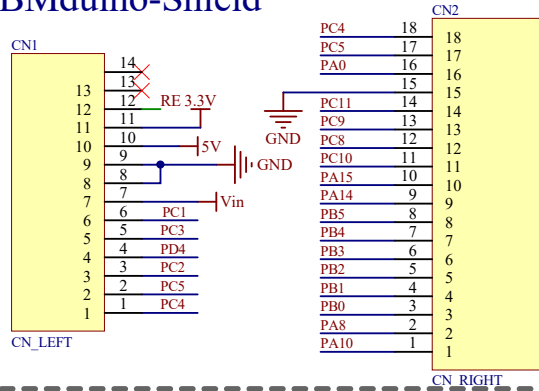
BMduino-Shield

CN1

14
13
13 12 RE 3.3V
12 11
11 10
10 9 5V
9 8 GND
8 7
7 6 Vin
6 PC1
5 5 PC3
4 4 PD4
3 3 PC2
2 2 PC5
1 1 PC4

CN_LEFT

CN2

PC4 18 18
PC5 17 17
PA0 16 16
15 15
PC11 14 14
GND
PC9 13 13
PC8 12 12
PC10 11 11
PA15 10 10
PA14 9 9
PB5 8 8
PB4 7 7
PB3 6 6
PB2 5 5
PB1 4 4
PB0 3 3
PA8 2 2
PA10 1 1

CN_RIGHT